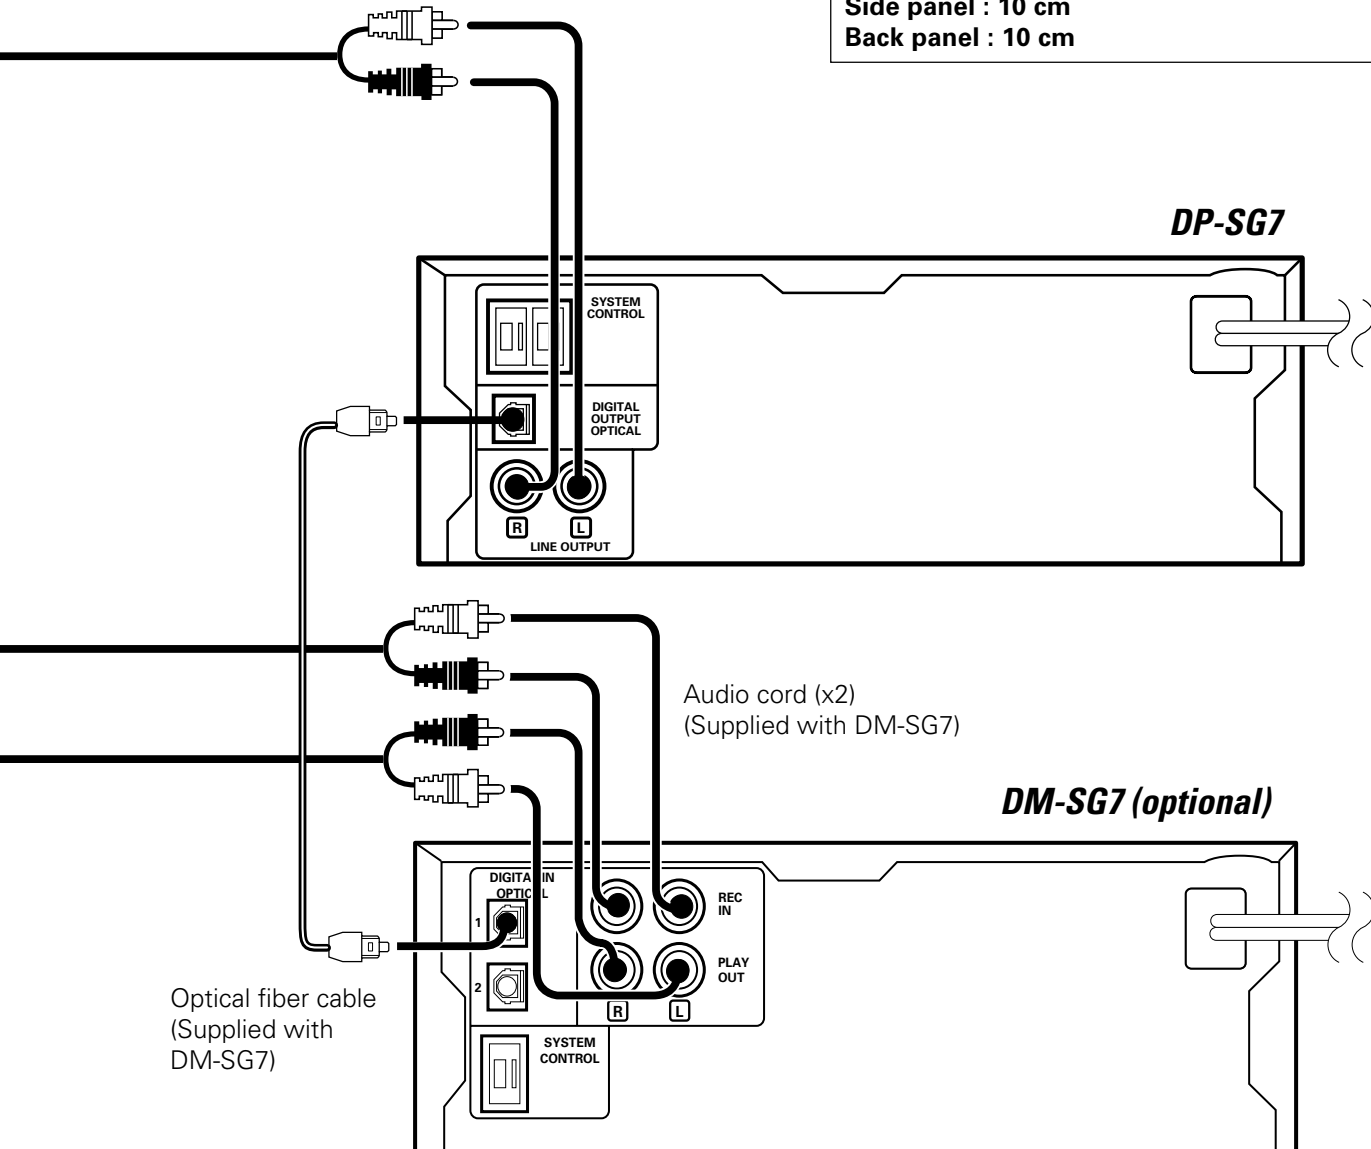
Side panel : 10 cm
Back panel : 10 cm

DP-SG7

SYSTEM CONTROL

DIGITAL OUTPUT OPTICAL

R L
LINE OUTPUT

Audio cord (x2)
(Supplied with DM-SG7)

DM-SG7 (optional)

DIGITAL IN OPTICAL
1
2

REC IN

PLAY OUT

R L

SYSTEM CONTROL

Optical fiber cable
(Supplied with DM-SG7)